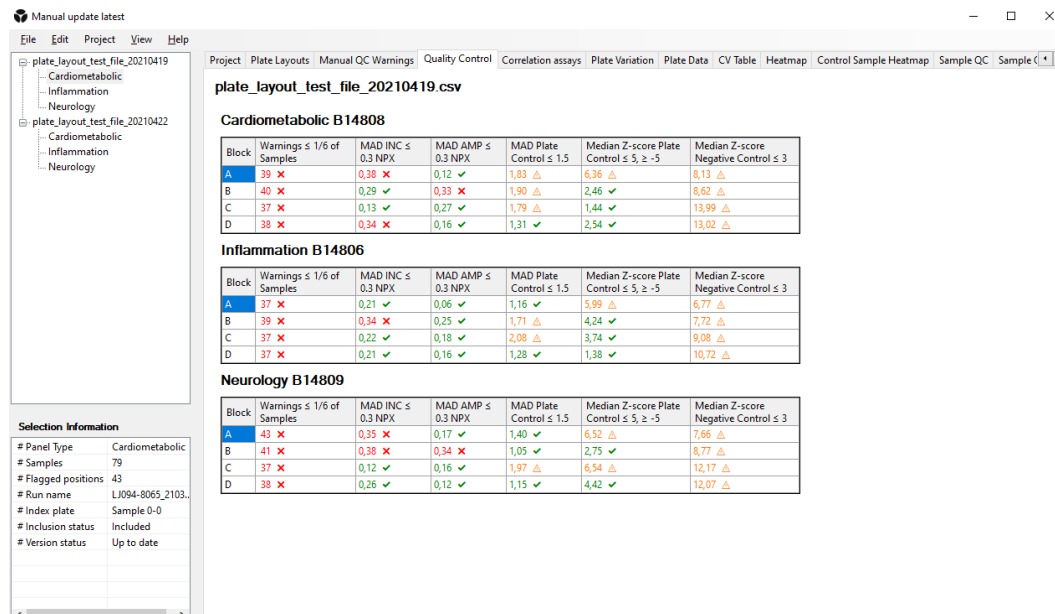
Manual update latest

File Edit Project View Help

plate_layout_test_file_20210419
Cardiometabolic
Inflammation
Neurology
plate_layout_test_file_20210422
Cardiometabolic
Inflammation
Neurology

Selection Information

| # Panel Type | Cardiometabolic |
|---|---|
| # Samples | 79 |
| # Flagged positions | 43 |
| # Run name | LJ094-8065_2103... |
| # Index plate | Sample 0-0 |
| # Inclusion status | Included |
| # Version status | Up to date |

Project | Plate Layouts | Manual QC Warnings | Quality Control | Correlation assays | Plate Variation | Plate Data | CV Table | Heatmap | Control Sample Heatmap | Sample QC | Sample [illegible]

plate_layout_test_file_20210419.csv

Cardiometabolic B14808

| Block | Warnings ≤ 1/6 of Samples | MAD INC ≤ 0.3 NPX | MAD AMP ≤ 0.3 NPX | MAD Plate Control ≤ 1.5 | Median Z-score Plate Control ≤ 5, ≥ -5 | Median Z-score Negative Control ≤ 3 |
|---|---|---|---|---|---|---|
| A | 39 | 0,38 | 0,12 | 1,83 | 6,36 | 8,13 |
| B | 40 | 0,29 | 0,33 | 1,90 | 2,46 | 8,62 |
| C | 37 | 0,13 | 0,27 | 1,79 | 1,44 | 13,99 |
| D | 38 | 0,34 | 0,16 | 1,31 | 2,54 | 13,02 |

Inflammation B14806

| Block | Warnings ≤ 1/6 of Samples | MAD INC ≤ 0.3 NPX | MAD AMP ≤ 0.3 NPX | MAD Plate Control ≤ 1.5 | Median Z-score Plate Control ≤ 5, ≥ -5 | Median Z-score Negative Control ≤ 3 |
|---|---|---|---|---|---|---|
| A | 37 | 0,21 | 0,06 | 1,16 | 5,99 | 6,77 |
| B | 39 | 0,34 | 0,25 | 1,71 | 4,24 | 7,72 |
| C | 37 | 0,22 | 0,18 | 2,08 | 3,74 | 9,08 |
| D | 37 | 0,21 | 0,16 | 1,28 | 1,38 | 10,72 |

Neurology B14809

| Block | Warnings ≤ 1/6 of Samples | MAD INC ≤ 0.3 NPX | MAD AMP ≤ 0.3 NPX | MAD Plate Control ≤ 1.5 | Median Z-score Plate Control ≤ 5, ≥ -5 | Median Z-score Negative Control ≤ 3 |
|---|---|---|---|---|---|---|
| A | 43 | 0,35 | 0,17 | 1,40 | 6,52 | 7,66 |
| B | 41 | 0,38 | 0,34 | 1,05 | 2,75 | 8,77 |
| C | 37 | 0,12 | 0,16 | 1,97 | 6,54 | 12,17 |
| D | 38 | 0,26 | 0,12 | 1,15 | 4,42 | 12,07 |